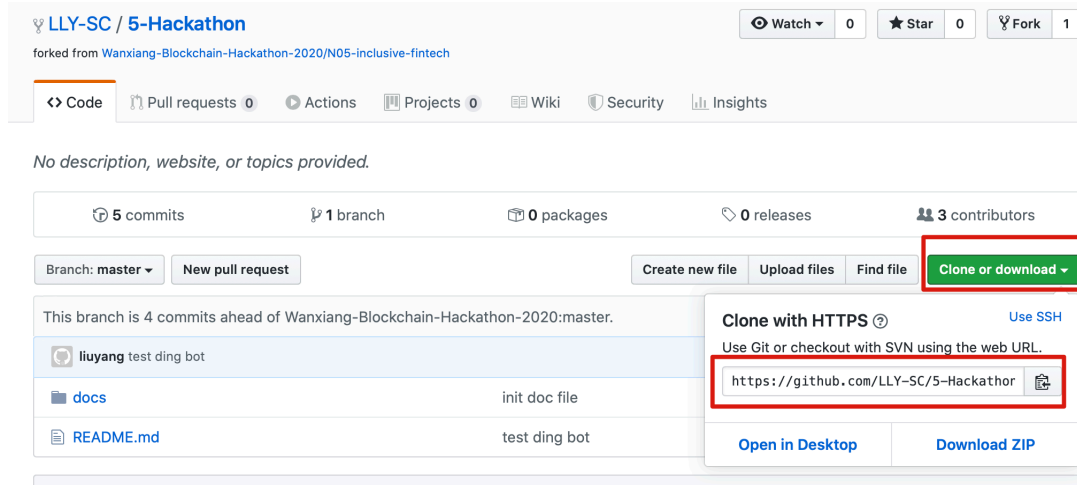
LLY-SC / 5-Hackathon

forked from Wanxiang-Blockchain-Hackathon-2020/N05-inclusive-fintech

Watch ▾ 0 Star 0 Fork 1

<> Code Pull requests 0 Actions Projects 0 Wiki Security Insights

No description, website, or topics provided.

5 commits 1 branch 0 packages 0 releases 3 contributors

Branch: master ▾ New pull request Create new file Upload files Find file Clone or download ▾

This branch is 4 commits ahead of Wanxiang-Blockchain-Hackathon-2020:master.

liuyang test ding bot

docs init doc file

README.md test ding bot

Clone with HTTPS ⓘ Use SSH

Use Git or checkout with SVN using the web URL.

https://github.com/LLY-SC/5-Hackathor

Open in Desktop Download ZIP